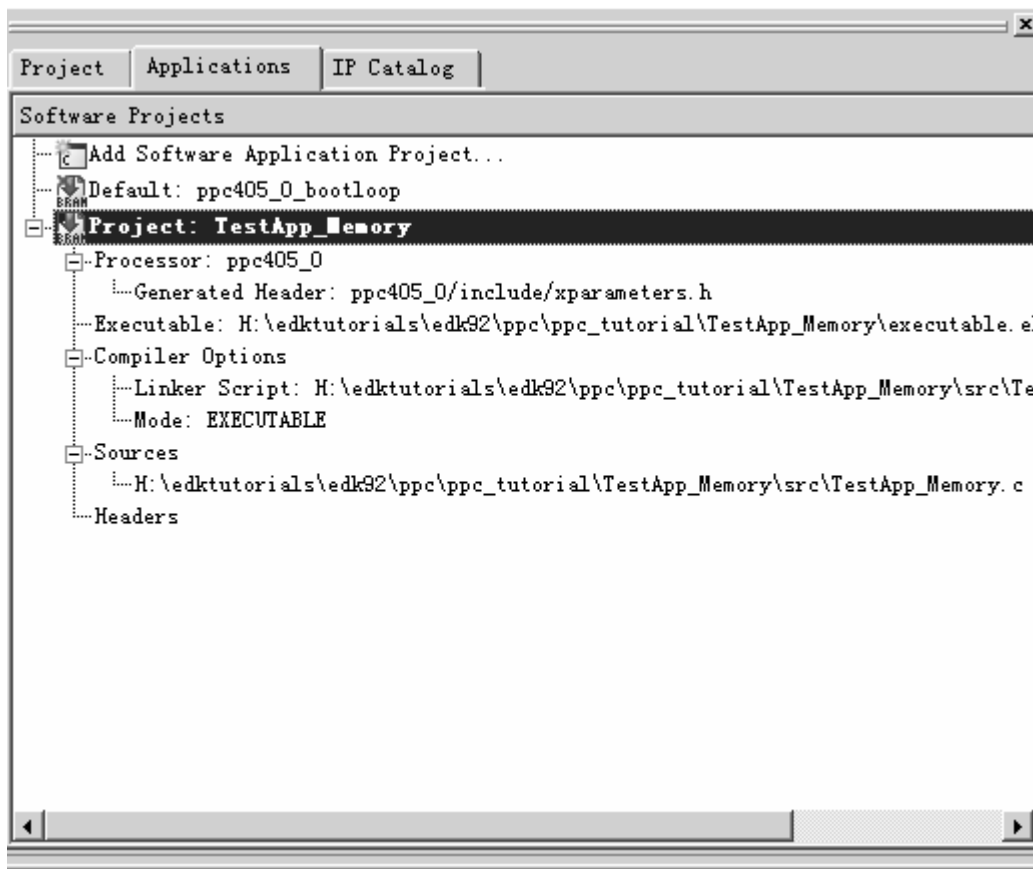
Project | Applications | IP Catalog

Software Projects

Add Software Application Project...

BRAM Default: ppc405_0_bootloop

BRAM Project: TestApp_Memory

Processor: ppc405_0

Generated Header: ppc405_0/include/xparameters.h

Executable: H:\edktutorials\edk92\ppc\ppc_tutorial\TestApp_Memory\executable.e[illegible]

Compiler Options

Linker Script: H:\edktutorials\edk92\ppc\ppc_tutorial\TestApp_Memory\src\Te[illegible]

Mode: EXECUTABLE

Sources

H:\edktutorials\edk92\ppc\ppc_tutorial\TestApp_Memory\src\TestApp_Memory.c

Headers